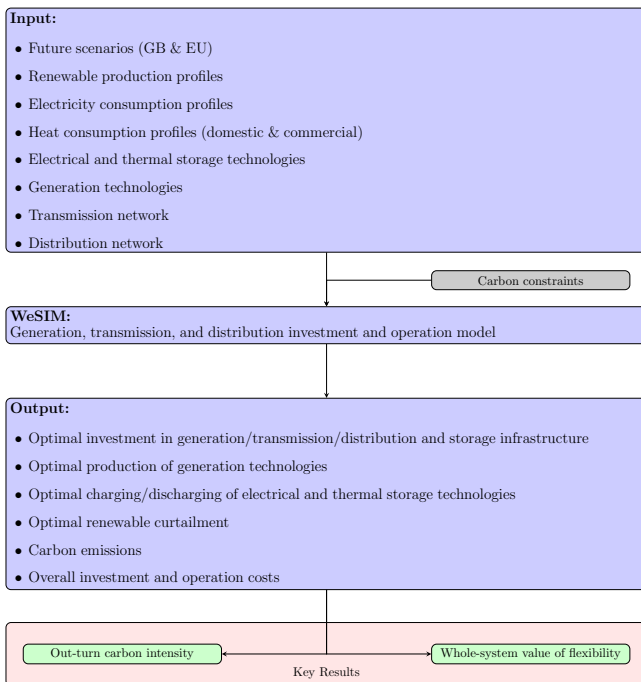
**Input:**

- Future scenarios (GB & EU)
- Renewable production profiles
- Electricity consumption profiles
- Heat consumption profiles (domestic & commercial)
- Electrical and thermal storage technologies
- Generation technologies
- Transmission network
- Distribution network

Carbon constraints

**WeSIM:**
Generation, transmission, and distribution investment and operation model

**Output:**

- Optimal investment in generation/transmission/distribution and storage infrastructure
- Optimal production of generation technologies
- Optimal charging/discharging of electrical and thermal storage technologies
- Optimal renewable curtailment
- Carbon emissions
- Overall investment and operation costs

Out-turn carbon intensity

Whole-system value of flexibility

Key Results